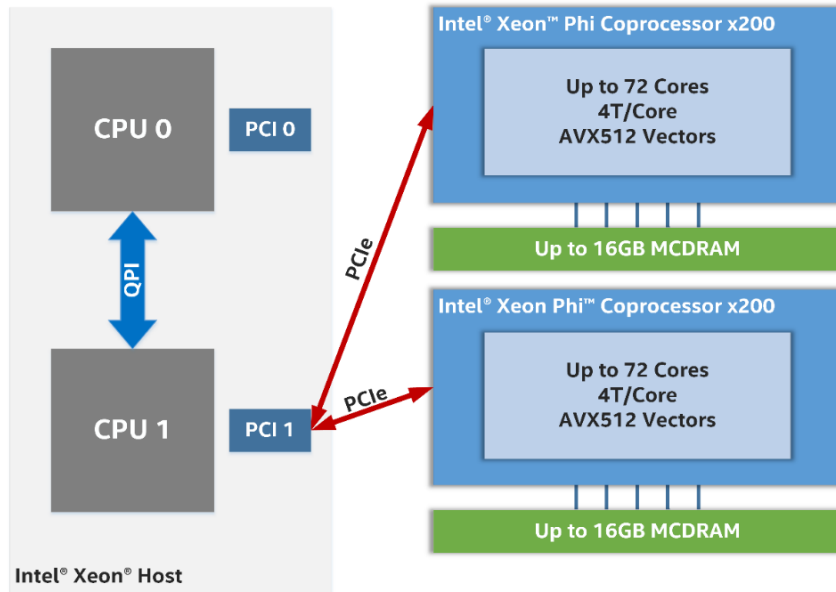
CPU 0

PCI 0

QPI

CPU 1

PCI 1

Intel® Xeon® Host

PCIe

PCIe

Intel® Xeon™ Phi Coprocessor x200

Up to 72 Cores
4T/Core
AVX512 Vectors

Up to 16GB MCDRAM

Intel® Xeon Phi™ Coprocessor x200

Up to 72 Cores
4T/Core
AVX512 Vectors

Up to 16GB MCDRAM